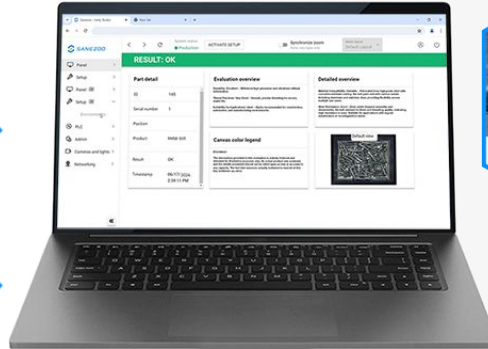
SANEZOO

Panel
Setup
Panel
Setup
PLC
Admin
Cameras and lights
Networking

ACTIVATE SETUP

Synchronize zoom

RESULT: OK

Part detail

ID 145
Serial number 1
Position
Product PANE-001
Result OK
Timestamp 09/17/2024 3:59:11 PM

Evaluation overview

Canvas color legend

Detailed overview

Default view